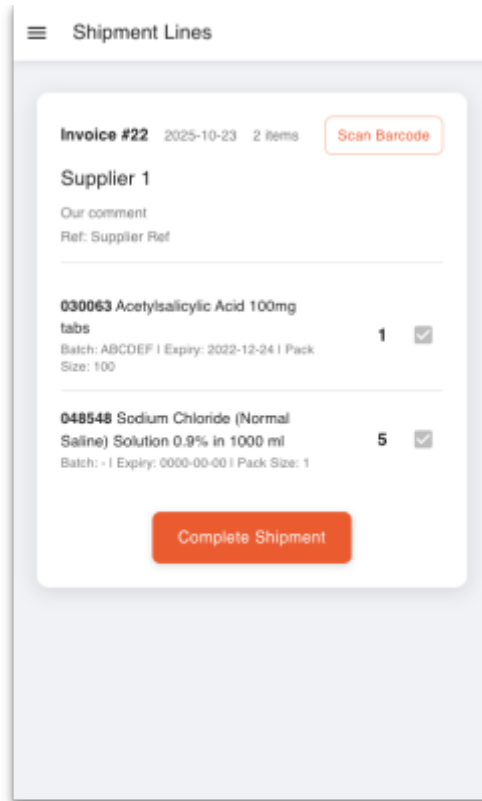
Shipment Lines

Invoice #22 2025-10-23 2 items

Scan Barcode

Supplier 1

Our comment

Ref: Supplier Ref

030063 Acetylsalicylic Acid 100mg tabs

Batch: ABCDEF | Expiry: 2022-12-24 | Pack Size: 100

1

048548 Sodium Chloride (Normal Saline) Solution 0.9% in 1000 ml

Batch: - | Expiry: 0000-00-00 | Pack Size: 1

5

Complete Shipment